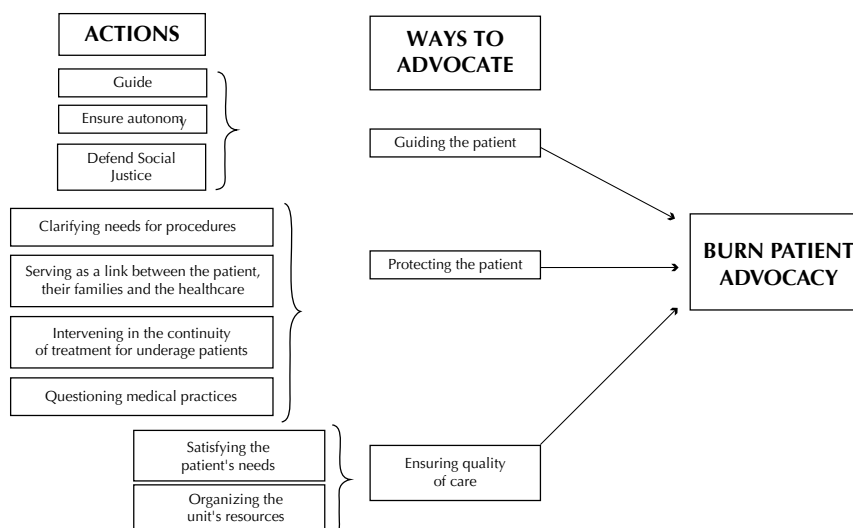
ACTIONS

WAYS TO ADVOCATE

Guide

Ensure autonomy

Defend Social Justice

Guiding the patient

Clarifying needs for procedures

Serving as a link between the patient, their families and the healthcare

Intervening in the continuity of treatment for underage patients

Questioning medical practices

Protecting the patient

BURN PATIENT ADVOCACY

Satisfying the patient's needs

Organizing the unit's resources

Ensuring quality of care